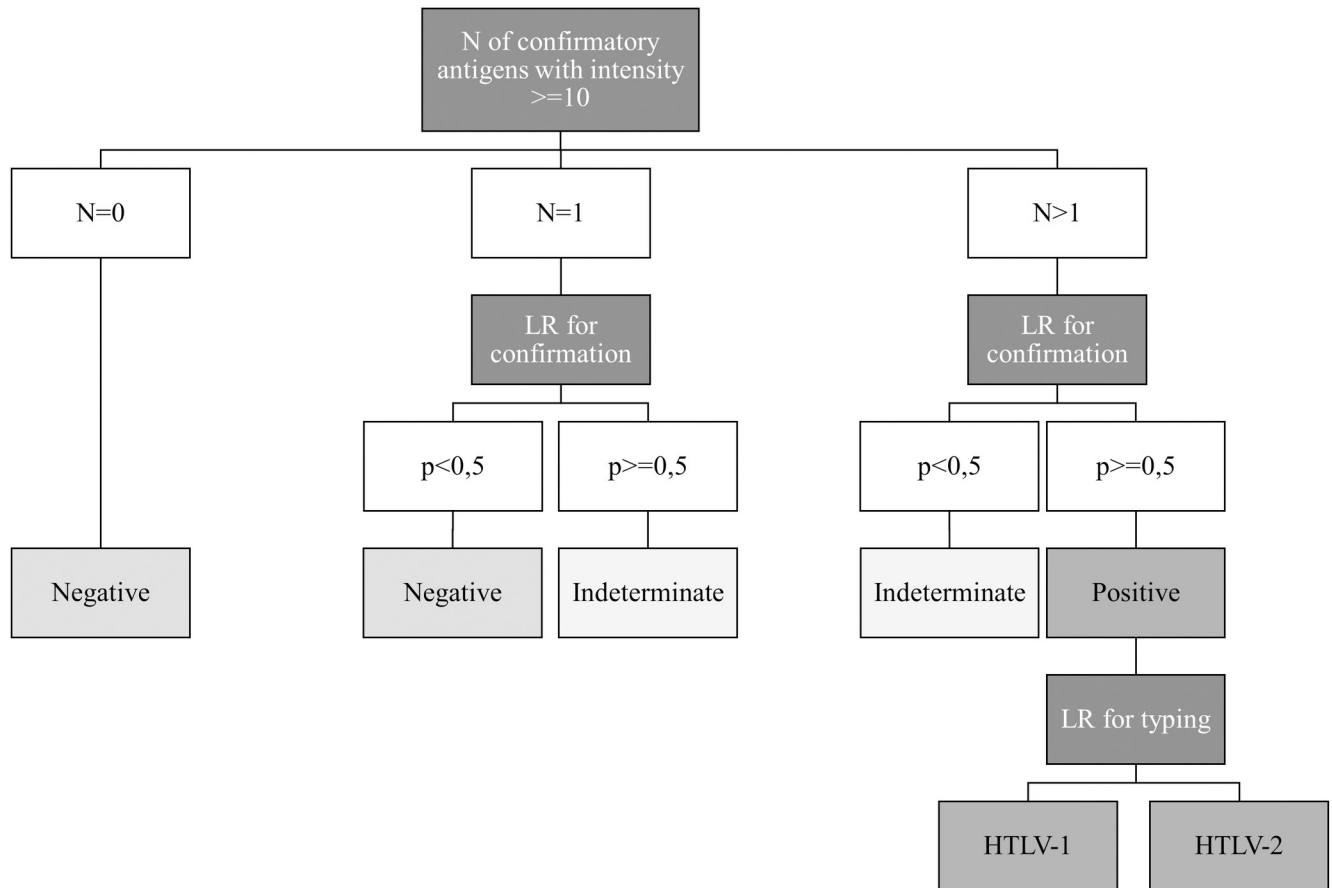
N of confirmatory antigens with intensity >=10

N=0

N=1

N>1

LR for confirmation

LR for confirmation

p<0,5

p>=0,5

p<0,5

p>=0,5

Negative

Negative

Indeterminate

Indeterminate

Positive

LR for typing

HTLV-1

HTLV-2